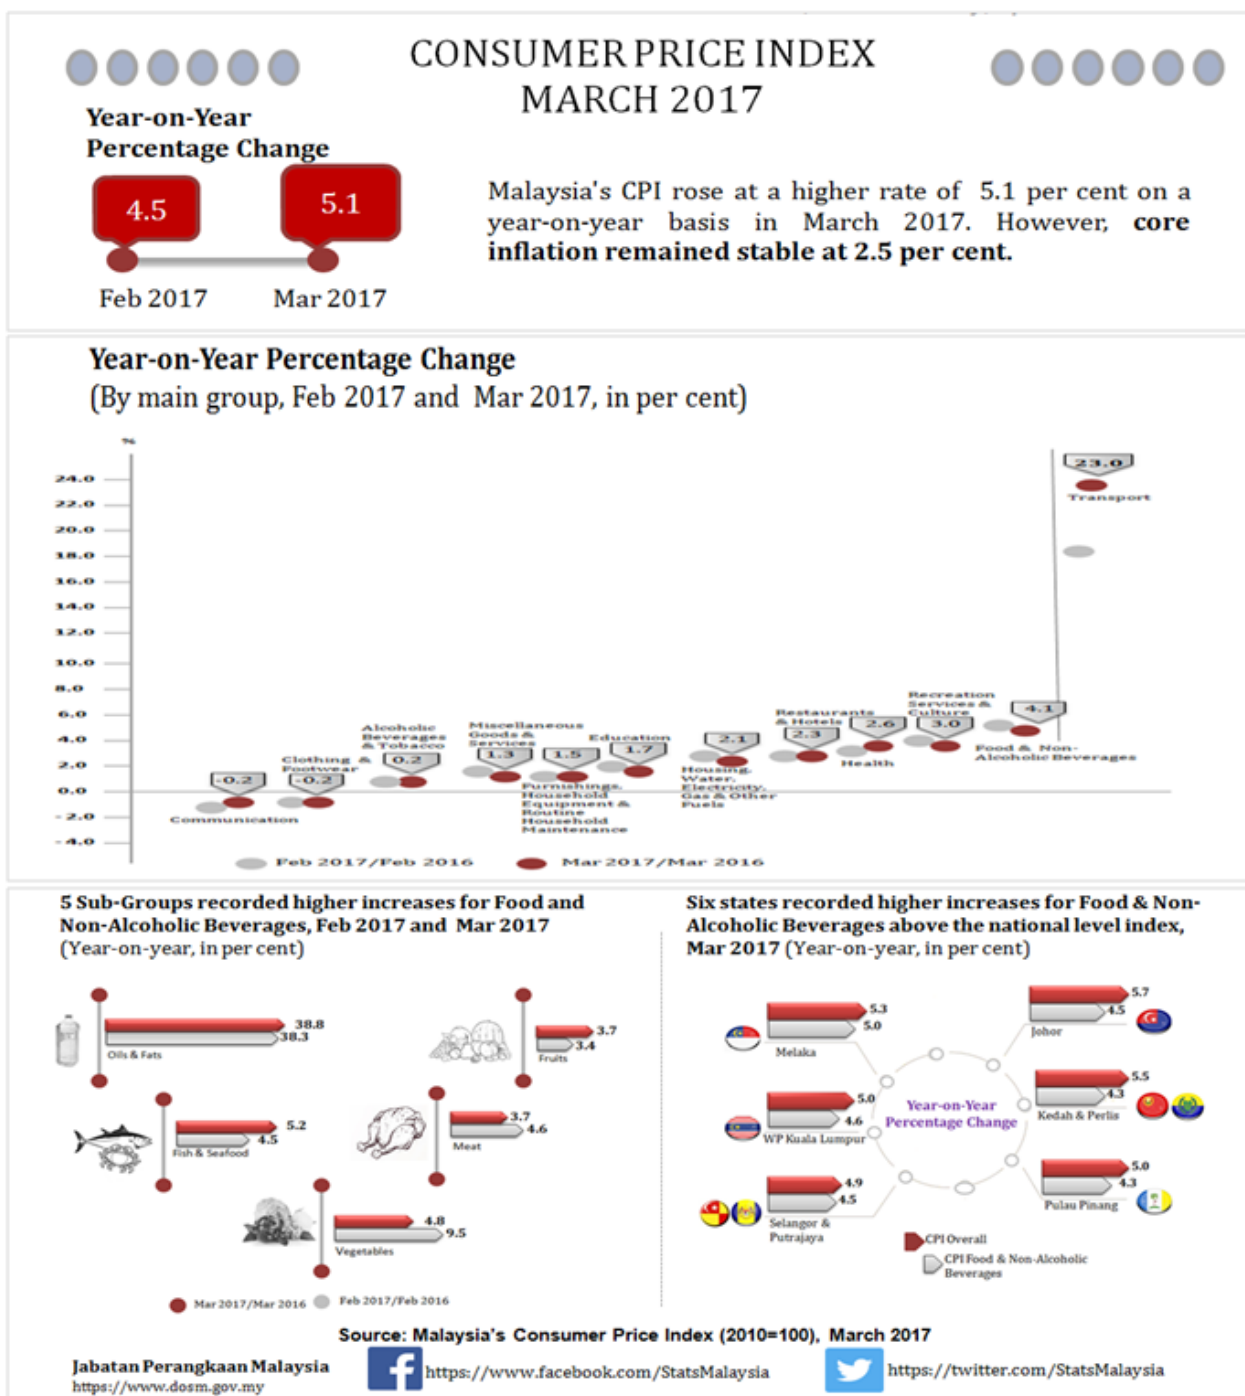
CONSUMER PRICE INDEX
MARCH 2017

Year-on-Year Percentage Change

4.5
5.1
Feb 2017
Mar 2017

Malaysia's CPI rose at a higher rate of 5.1 per cent on a year-on-year basis in March 2017. However, **core inflation remained stable at 2.5 per cent.**

Year-on-Year Percentage Change
(By main group, Feb 2017 and Mar 2017, in per cent)

%
24.0
22.0
20.0
18.0
16.0
14.0
12.0
10.0
8.0
6.0
4.0
2.0
0.0
-2.0
-4.0

-0.2 Communication
-0.2 Clothing & Footwear
0.2 Alcoholic Beverages & Tobacco
1.3 Miscellaneous Goods & Services
1.5 Furnishings, Household Equipment & Routine Household Maintenance
1.7 Education
2.1 Housing, Water, Electricity, Gas & Other Fuels
2.3 Restaurants & Hotels
2.6 Health
3.0 Recreation Services & Culture
4.1 Food & Non-Alcoholic Beverages
23.0 Transport

Feb 2017/Feb 2016
Mar 2017/Mar 2016

5 Sub-Groups recorded higher increases for Food and Non-Alcoholic Beverages, Feb 2017 and Mar 2017
(Year-on-year, in per cent)

38.8
38.3
Oils & Fats
3.7
3.4
Fruits
5.2
4.5
Fish & Seafood
3.7
4.6
Meat
4.8
9.5
Vegetables
Mar 2017/Mar 2016
Feb 2017/Feb 2016

Six states recorded higher increases for Food & Non-Alcoholic Beverages above the national level index, Mar 2017 (Year-on-year, in per cent)

5.3
5.0
Melaka
5.7
4.5
Johor
5.0
4.6
WP Kuala Lumpur
Year-on-Year Percentage Change
5.5
4.3
Kedah & Perlis
4.9
4.5
Selangor & Putrajaya
5.0
4.3
Pulau Pinang
CPI Overall
CPI Food & Non-Alcoholic Beverages

Source: Malaysia's Consumer Price Index (2010=100), March 2017

Jabatan Perangkaan Malaysia
https://www.dosm.gov.my
https://www.facebook.com/StatsMalaysia
https://twitter.com/StatsMalaysia